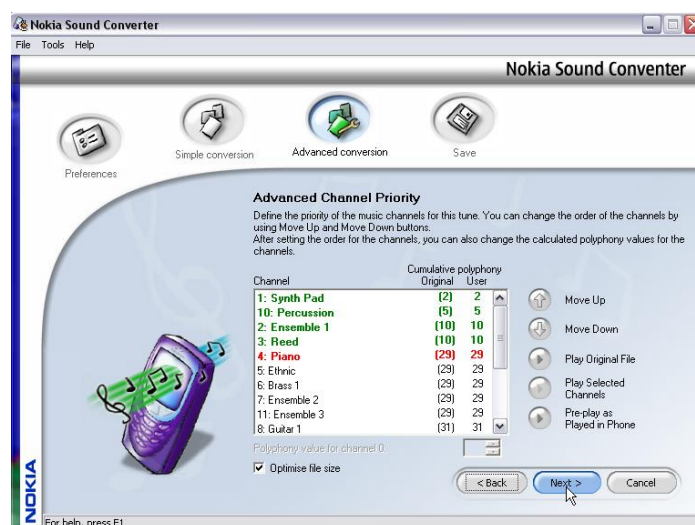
Nokia Sound Converter
File Tools Help

Nokia Sound Converter

Preferences
Simple conversion
Advanced conversion
Save

Advanced Channel Priority

Define the priority of the music channels for this tune. You can change the order of the channels by using Move Up and Move Down buttons.
After setting the order for the channels, you can also change the calculated polyphony values for the channels.

| Channel | Cumulative polyphony Original | User |
|---|---|---|
| 1: Synth Pad | (2) | 2 |
| 10: Percussion | (5) | 5 |
| 2: Ensemble 1 | (10) | 10 |
| 3: Reed | (10) | 10 |
| 4: Piano | (29) | 29 |
| 5: Ethnic | (29) | 29 |
| 6: Brass 1 | (29) | 29 |
| 7: Ensemble 2 | (29) | 29 |
| 11: Ensemble 3 | (29) | 29 |
| 8: Guitar 1 | (31) | 31 |

Move Up
Move Down
Play Original File
Play Selected Channels
Pre-play as Played in Phone

Polyphony value for channel 0

Optimise file size

< Back
Next >
Cancel

NOKIA

For help, press F1